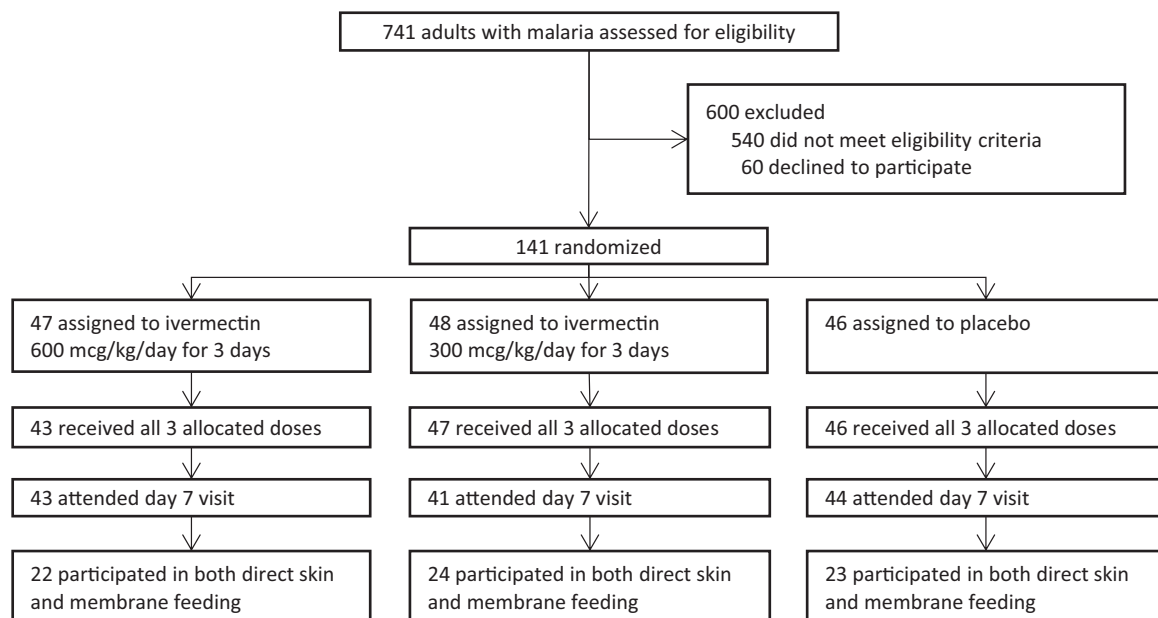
741 adults with malaria assessed for eligibility

600 excluded
540 did not meet eligibility criteria
60 declined to participate

141 randomized

47 assigned to ivermectin 600 mcg/kg/day for 3 days

43 received all 3 allocated doses

43 attended day 7 visit

22 participated in both direct skin and membrane feeding

48 assigned to ivermectin 300 mcg/kg/day for 3 days

47 received all 3 allocated doses

41 attended day 7 visit

24 participated in both direct skin and membrane feeding

46 assigned to placebo

46 received all 3 allocated doses

44 attended day 7 visit

23 participated in both direct skin and membrane feeding